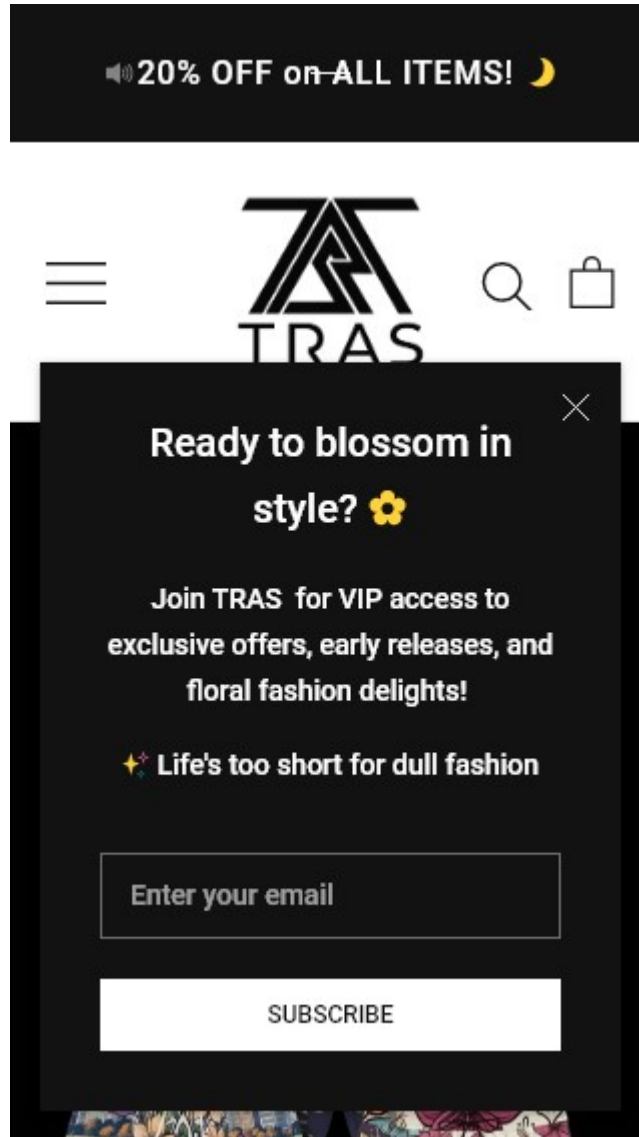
🔈20% OFF on ALL ITEMS! 🌙

TRAS

Ready to blossom in style? 🌼

Join TRAS for VIP access to exclusive offers, early releases, and floral fashion delights!

✨ Life's too short for dull fashion

Enter your email

SUBSCRIBE